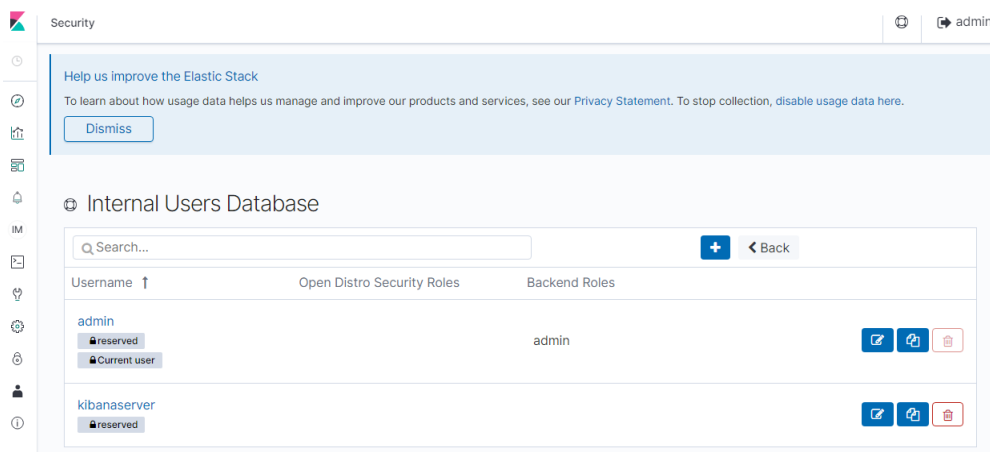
Security

admin

IM

Help us improve the Elastic Stack

To learn about how usage data helps us manage and improve our products and services, see our Privacy Statement. To stop collection, disable usage data here.

Dismiss

Internal Users Database

Search...

Back

| Username ↑ | Open Distro Security Roles | Backend Roles |
|---|---|---|
| admin reserved Current user | | admin |
| kibanaserver reserved | | |